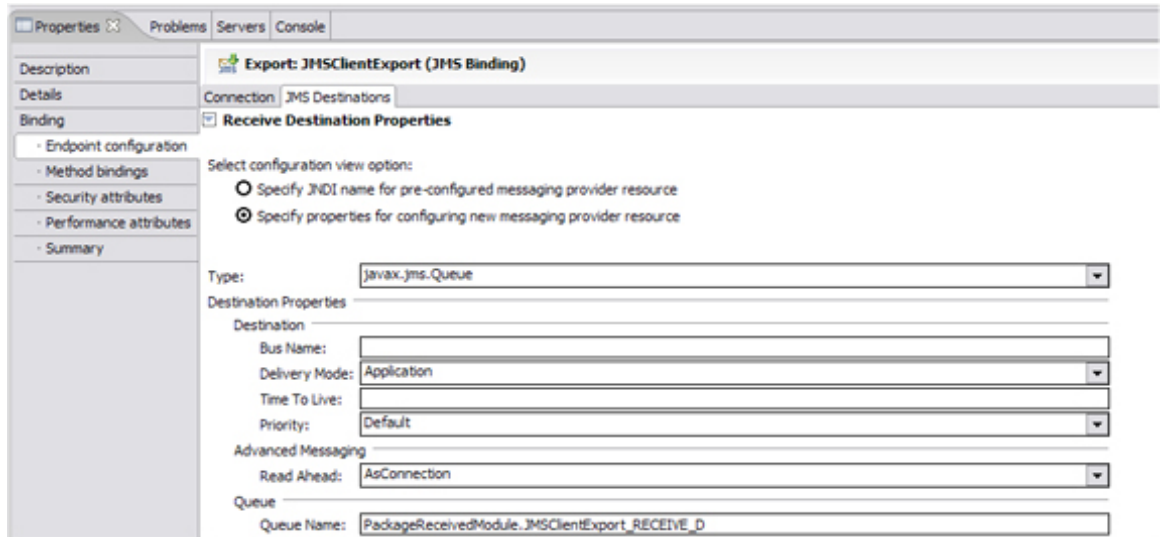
Properties ☒ Problems Servers Console

Description
Details
Binding
· Endpoint configuration
· Method bindings
· Security attributes
· Performance attributes
· Summary

Export: JMSClientExport (JMS Binding)

Connection JMS Destinations

Receive Destination Properties

Select configuration view option:
Specify JNDI name for pre-configured messaging provider resource
Specify properties for configuring new messaging provider resource

Type: javax.jms.Queue

Destination Properties
Destination
Bus Name:
Delivery Mode: Application
Time To Live:
Priority: Default
Advanced Messaging
Read Ahead: AsConnection
Queue
Queue Name: PackageReceivedModule.JMSClientExport_RECEIVE_D